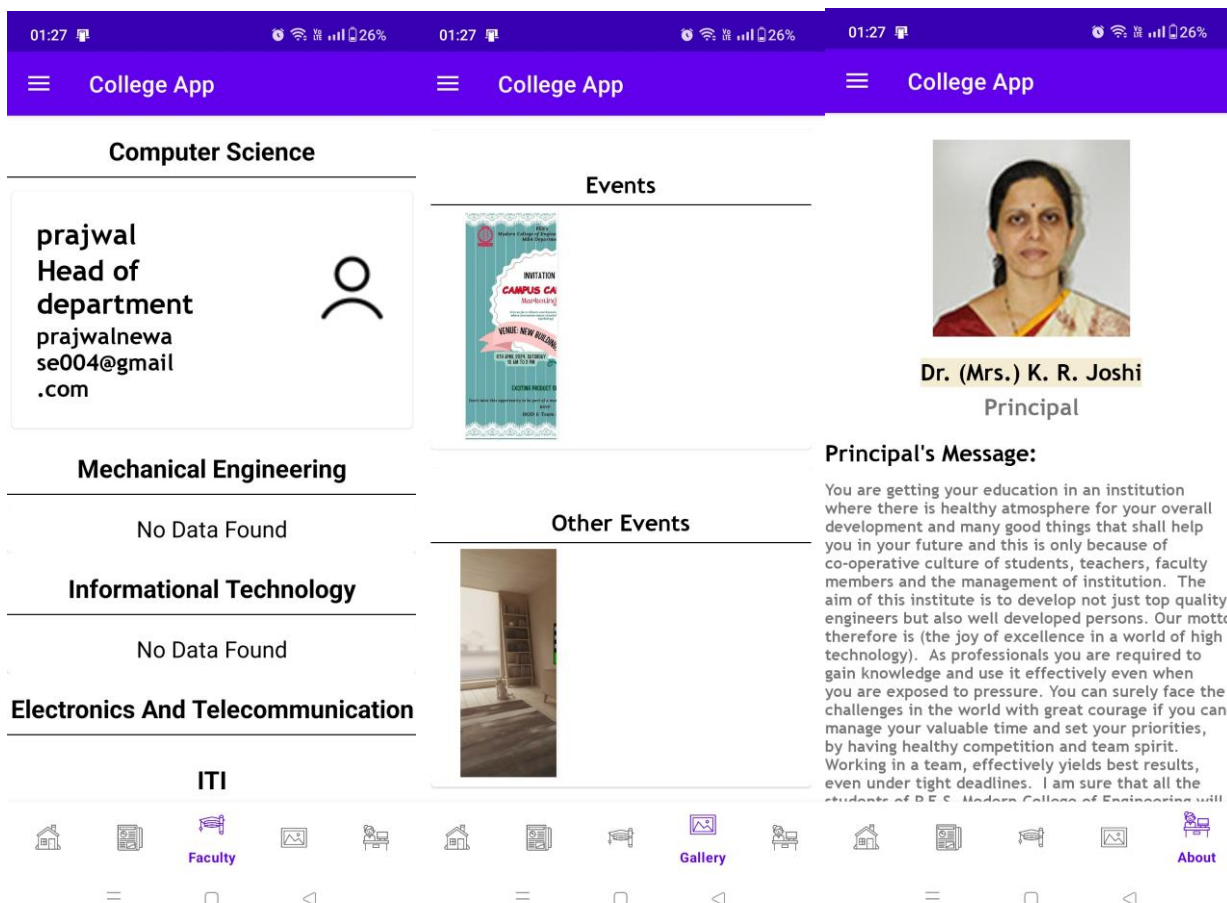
01:27 26%

College App

Computer Science

prajwal
Head of department
prajwalnewase004@gmail.com

Mechanical Engineering

No Data Found

Informational Technology

No Data Found

Electronics And Telecommunication

ITI

Faculty

01:27 26%

College App

Events

INVITATION
CAMPUS CA
VENUE: NEW BUILDIN

Other Events

Gallery

01:27 26%

College App

Dr. (Mrs.) K. R. Joshi
Principal

Principal's Message:

You are getting your education in an institution where there is healthy atmosphere for your overall development and many good things that shall help you in your future and this is only because of co-operative culture of students, teachers, faculty members and the management of institution. The aim of this institute is to develop not just top quality engineers but also well developed persons. Our motto therefore is (the joy of excellence in a world of high technology). As professionals you are required to gain knowledge and use it effectively even when you are exposed to pressure. You can surely face the challenges in the world with great courage if you can manage your valuable time and set your priorities, by having healthy competition and team spirit. Working in a team, effectively yields best results, even under tight deadlines. I am sure that all the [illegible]

About